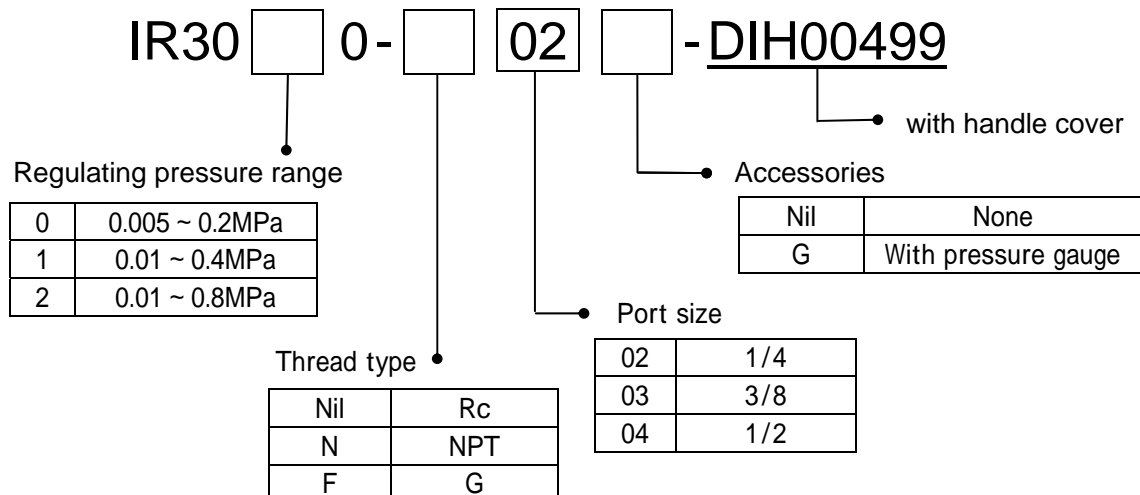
IR30 [ ] 0- [ ] 02 [ ] -DIH00499

with handle cover

Regulating pressure range

| 0 | 0.005 ~ 0.2MPa |
|---|---|
| 1 | 0.01 ~ 0.4MPa |
| 2 | 0.01 ~ 0.8MPa |

Accessories

| Nil | None |
|---|---|
| G | With pressure gauge |

Port size

| 02 | 1/4 |
|---|---|
| 03 | 3/8 |
| 04 | 1/2 |

Thread type

| Nil | Rc |
|---|---|
| N | NPT |
| F | G |